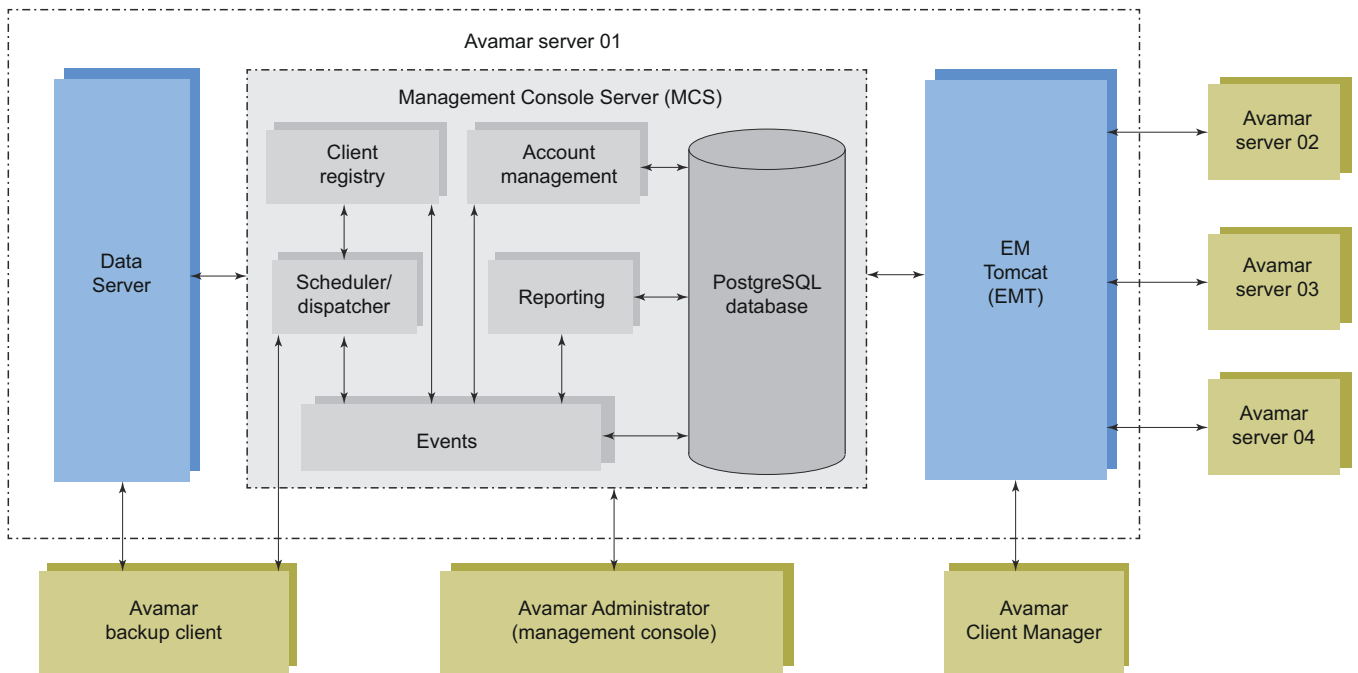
Avamar server 01

Data Server

Management Console Server (MCS)

Client registry

Account management

Scheduler/ dispatcher

Reporting

PostgreSQL database

Events

EM Tomcat (EMT)

Avamar server 02

Avamar server 03

Avamar server 04

Avamar backup client

Avamar Administrator (management console)

Avamar Client Manager